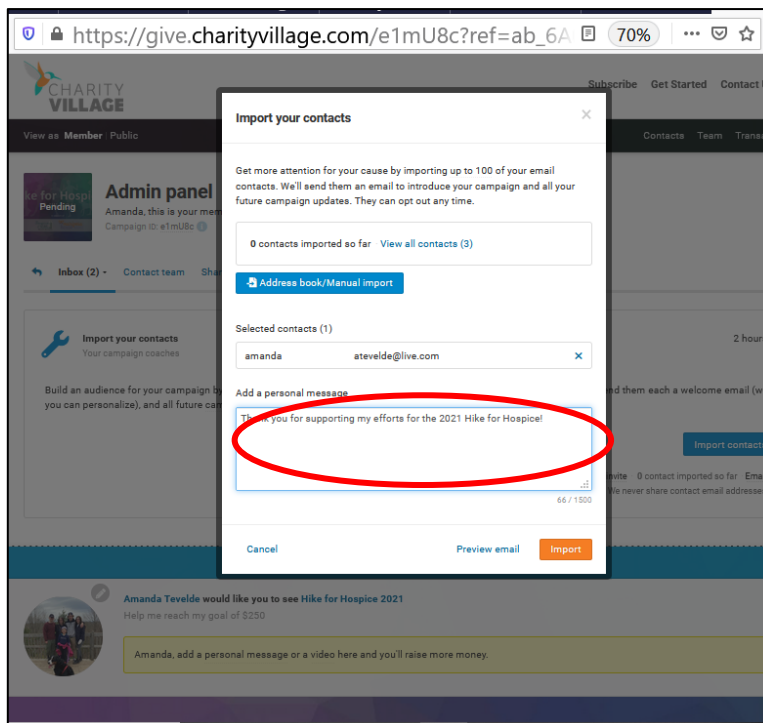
https://give.charityvillage.com/e1mU8c?ref=ab_6A

70%

CHARITY VILLAGE

Subscribe Get Started Contact U

View as Member Public

Contacts Team Trans

ke for Hosp Pending

Admin panel

Amanda, this is your mem

Campaign ID: e1mU8c

Inbox (2) Contact team Sha

Import your contacts

Your campaign coaches

2 hour

Build an audience for your campaign b you can personalize), and all future ca

nd them each a welcome email (w

Import contact

nvite 0 contact imported so far Ema

We never share contact email addresse

Import your contacts

Get more attention for your cause by importing up to 100 of your email contacts. We'll send them an email to introduce your campaign and all your future campaign updates. They can opt out any time.

0 contacts imported so far View all contacts (3)

Address book/Manual import

Selected contacts (1)

amanda atevelde@live.com

Add a personal message

Thank you for supporting my efforts for the 2021 Hike for Hospice!

66 / 1500

Cancel

Preview email

Import

Amanda Tevelde would like you to see Hike for Hospice 2021

Help me reach my goal of $250

Amanda, add a personal message or a video here and you'll raise more money.